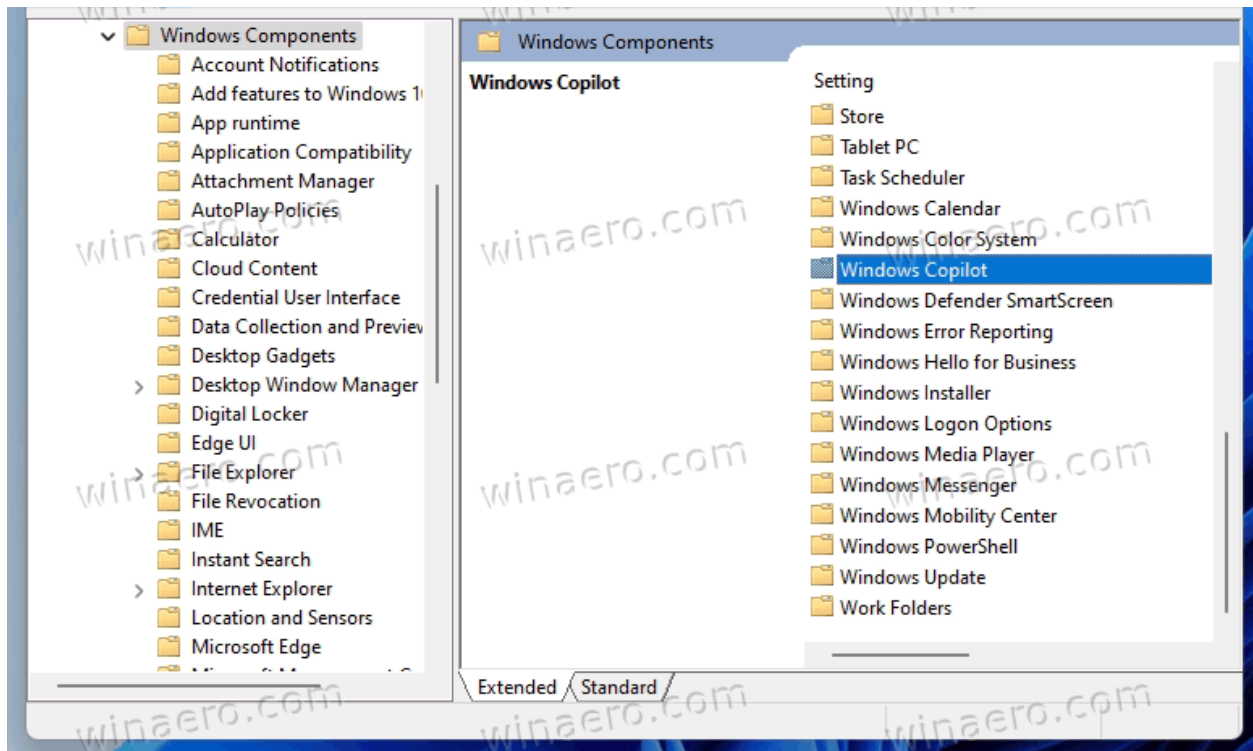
Windows Components
Account Notifications
Add features to Windows 1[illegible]
App runtime
Application Compatibility
Attachment Manager
AutoPlay Policies
Calculator
Cloud Content
Credential User Interface
Data Collection and Previe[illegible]
Desktop Gadgets
Desktop Window Manager
Digital Locker
Edge UI
File Explorer
File Revocation
IME
Instant Search
Internet Explorer
Location and Sensors
Microsoft Edge
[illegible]

Windows Components

Windows Copilot

Setting
Store
Tablet PC
Task Scheduler
Windows Calendar
Windows Color System
Windows Copilot
Windows Defender SmartScreen
Windows Error Reporting
Windows Hello for Business
Windows Installer
Windows Logon Options
Windows Media Player
Windows Messenger
Windows Mobility Center
Windows PowerShell
Windows Update
Work Folders

Extended
Standard

winaero.com
winaero.com
winaero.com
winaero.com
winaero.com
winaero.com
winaero.com
winaero.com
winaero.com